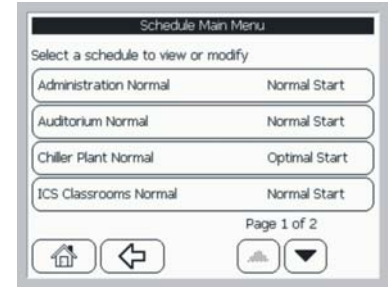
Schedule Main Menu

Select a schedule to view or modify

Administration Normal Normal Start

Auditorium Normal Normal Start

Chiller Plant Normal Optimal Start

ICS Classrooms Normal Normal Start

Page 1 of 2